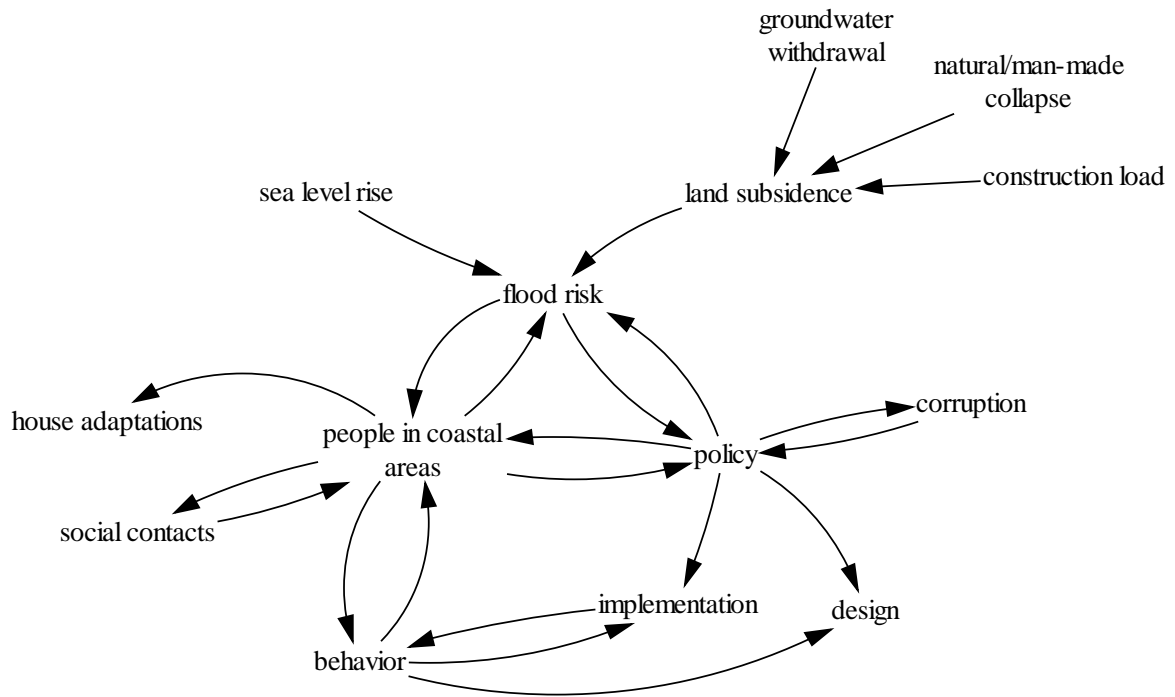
groundwater withdrawal

natural/man-made collapse

sea level rise

land subsidence

construction load

flood risk

house adaptations

people in coastal areas

corruption

policy

social contacts

implementation

design

behavior